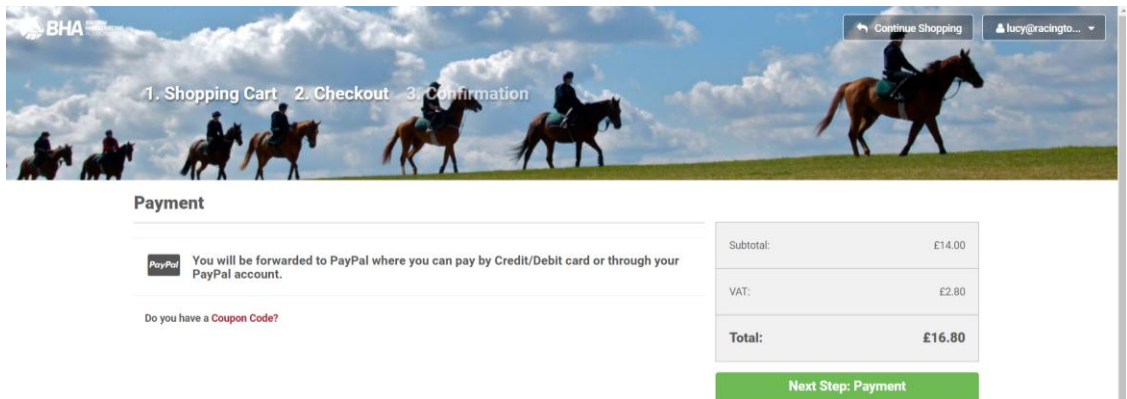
BHA

Continue Shopping

lucy@racingto...

1. Shopping Cart 2. Checkout 3. Confirmation

Payment

PayPal

You will be forwarded to PayPal where you can pay by Credit/Debit card or through your PayPal account.

Do you have a Coupon Code?

| | |
|---|---|
| Subtotal: | £14.00 |
| VAT: | £2.80 |
| Total: | £16.80 |

Next Step: Payment